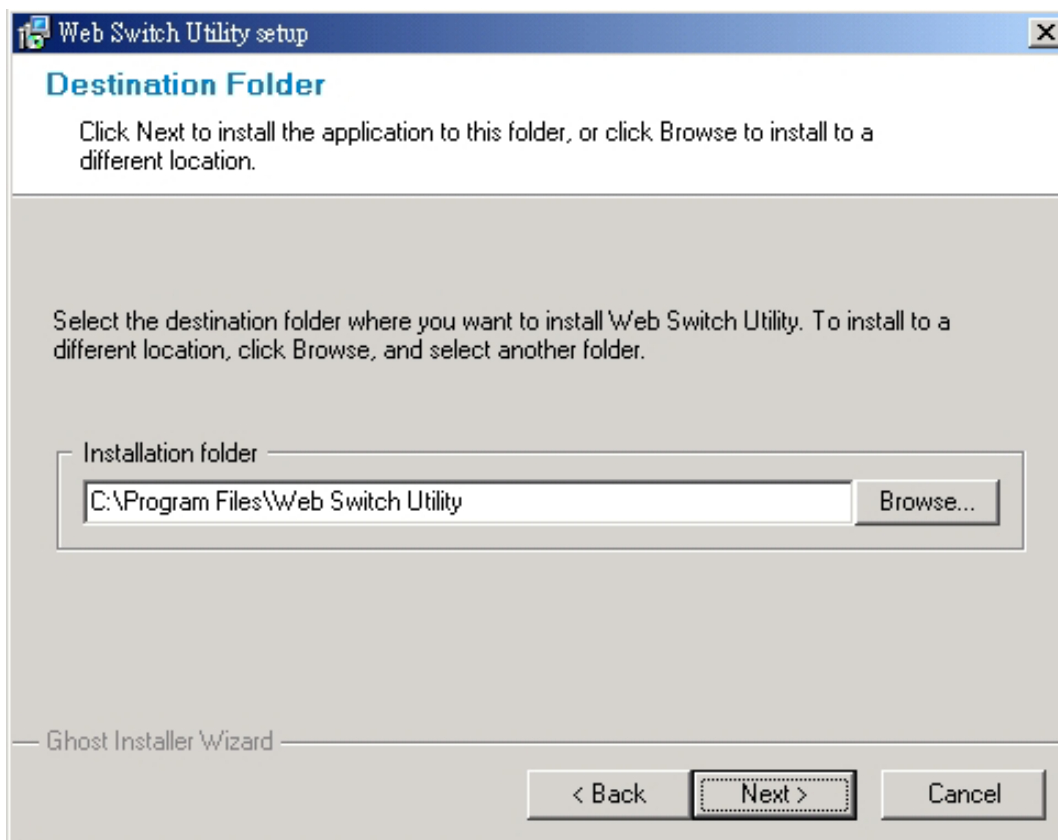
Web Switch Utility setup

Destination Folder

Click Next to install the application to this folder, or click Browse to install to a different location.

Select the destination folder where you want to install Web Switch Utility. To install to a different location, click Browse, and select another folder.

Installation folder

C:\Program Files\Web Switch Utility

Browse...

Ghost Installer Wizard

< Back

Next >

Cancel